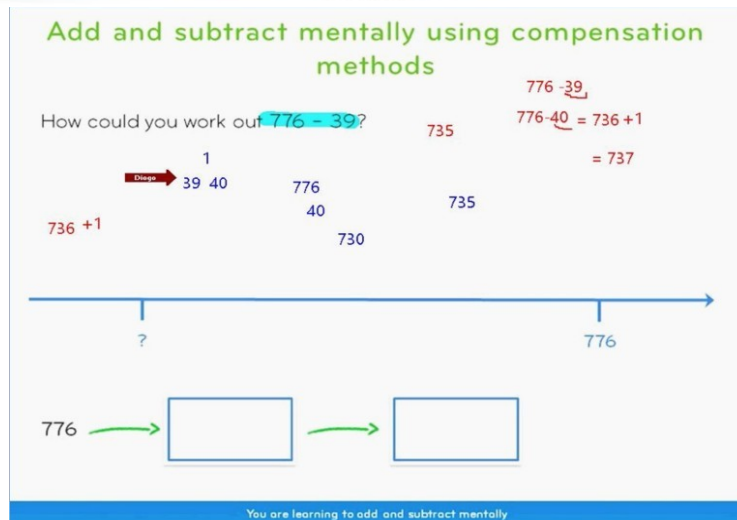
Add and subtract mentally using compensation methods

776 - 39

How could you work out 776 - 39?

735

776-40 = 736 +1

= 737

1

Diego

39 40

776

40

735

736 +1

730

?

776

776

You are learning to add and subtract mentally